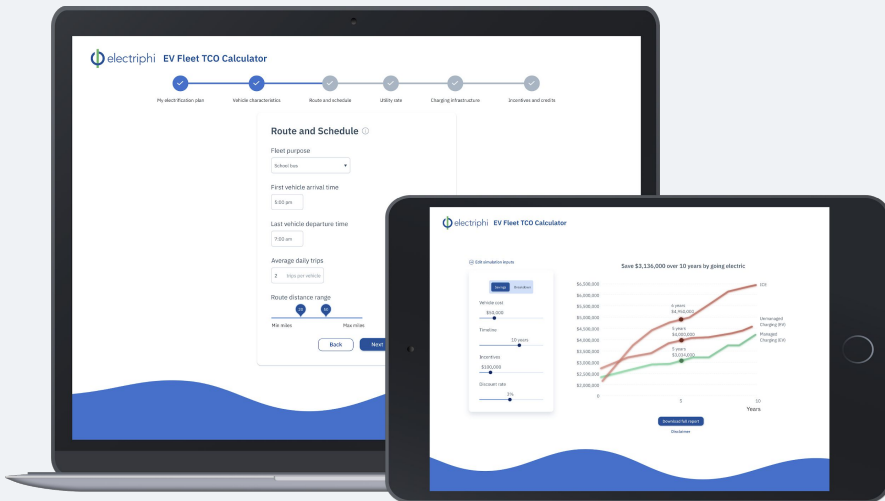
electriphi EV Fleet TCO Calculator

My electrification plan
Vehicle characteristics
Route and schedule
Utility rate
Charging infrastructure
Incentives and credits

Route and Schedule

Fleet purpose
School bus

First vehicle arrival time
5:00 pm

Last vehicle departure time
7:00 am

Average daily trips
2 trips per vehicle

Route distance range
20 50
Min miles Max miles

Back Next

electriphi EV Fleet TCO Calculator

Edit simulation inputs

Savings Breakdown

Vehicle cost
$50,000

Timeline
10 years

Incentives
$100,000

Discount rate
2%

Save $3,136,000 over 10 years by going electric

$6,500,000
$6,000,000
$5,500,000
$5,000,000
$4,500,000
$4,000,000
$3,500,000
$3,000,000
$2,500,000
$2,000,000
$1,500,000
0

4 years
$4,450,000
5 years
$4,080,000
5 years
$3,654,000

ICE
Unmanaged Charging (EV)
Managed Charging (EV)

5 10
Years

Download full report
Disclaimer